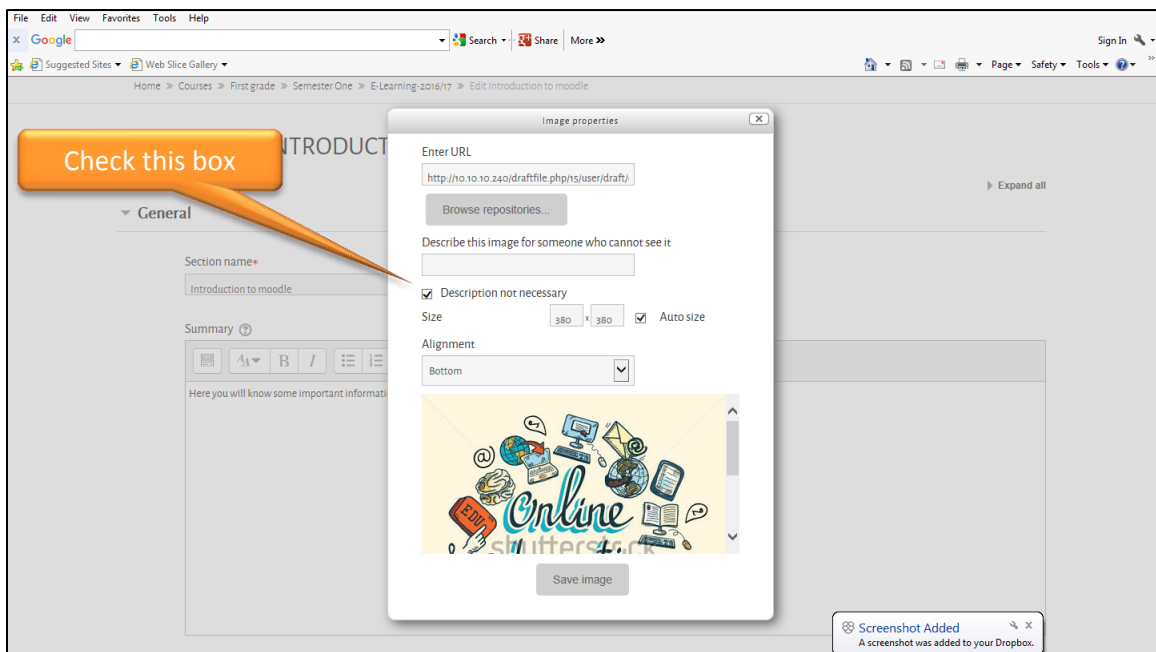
File Edit View Favorites Tools Help

× Google Search Share More »

Sign In

Suggested Sites ▾ Web Slice Gallery ▾

Page ▾ Safety ▾ Tools ▾

Home » Courses » First grade » Semester One » E-Learning-2016/17 » Edit introduction to moodle

Check this box

INTRODUCT

Expand all

General

Section name*

Introduction to moodle

Summary

Here you will know some important informati

Image properties

Enter URL

http://10.10.10.240/draftfile.php/15/user/draft/

Browse repositories...

Describe this image for someone who cannot see it

Description not necessary

Size 380 x 380 Auto size

Alignment

Bottom

Online

shutterstock

EDU

Save image

Screenshot Added

A screenshot was added to your Dropbox.